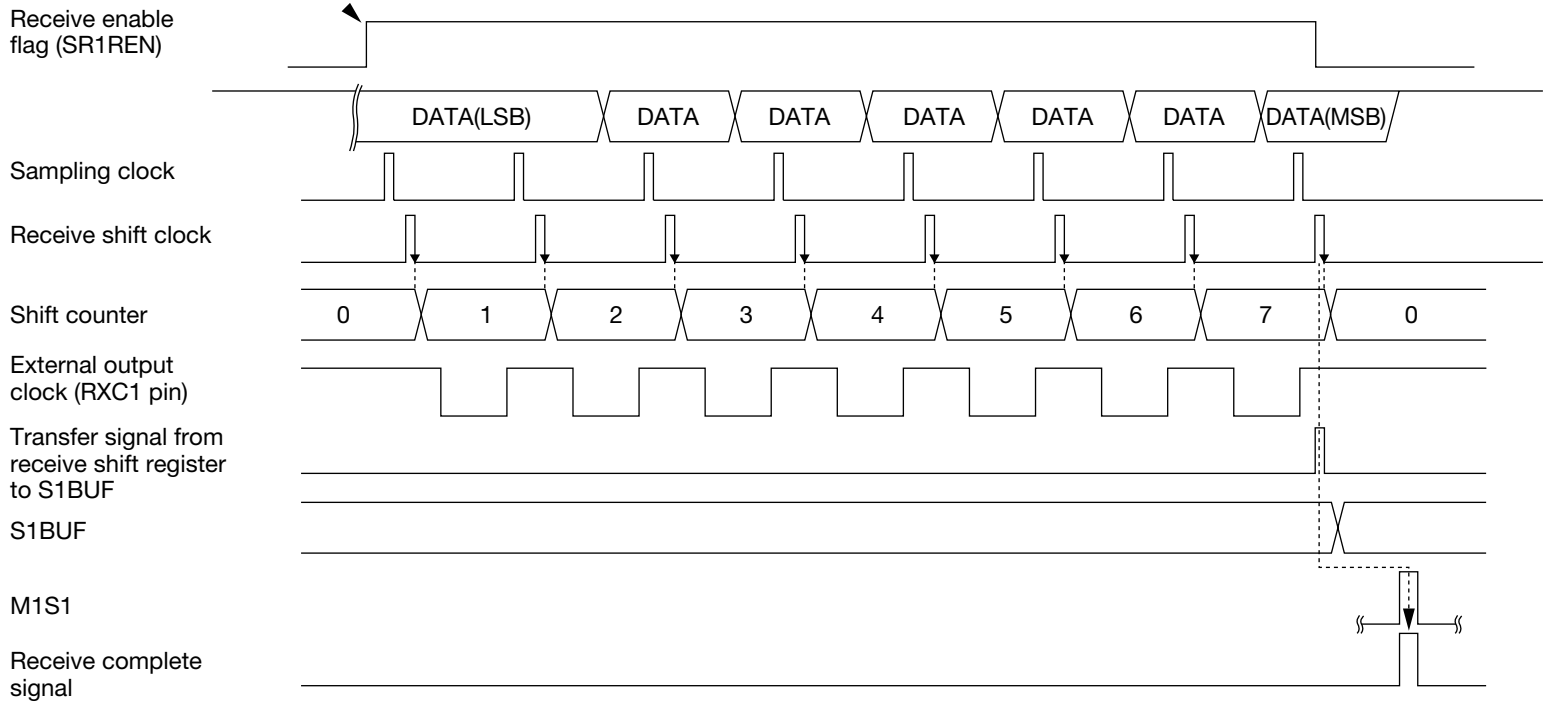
Receive enable flag (SR1REN)

DATA(LSB)
DATA
DATA
DATA
DATA
DATA
DATA(MSB)

Sampling clock

Receive shift clock

Shift counter
0
1
2
3
4
5
6
7
0

External output clock (RXC1 pin)

Transfer signal from receive shift register to S1BUF

S1BUF

M1S1

Receive complete signal